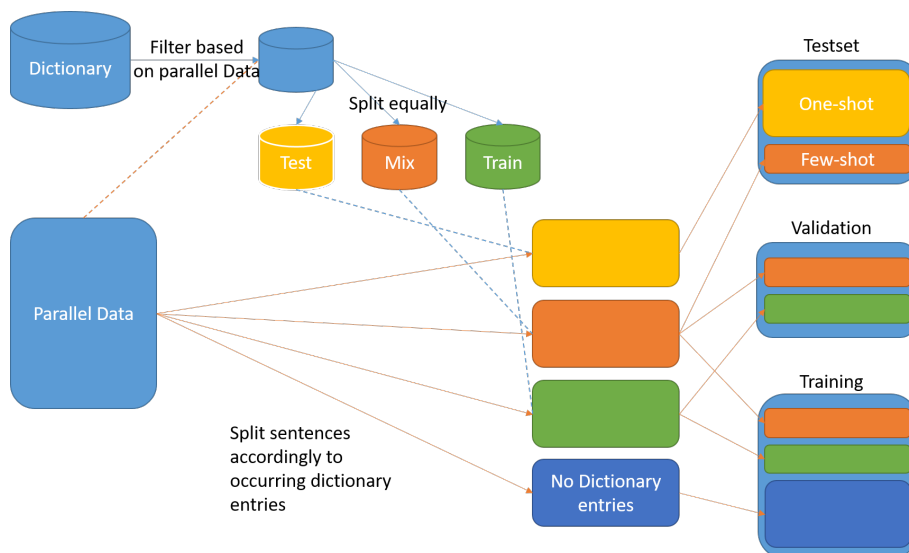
Dictionary

Filter based on parallel Data

Split equally

Test

Mix

Train

Parallel Data

Split sentences accordingly to occurring dictionary entries

No Dictionary entries

Testset

One-shot

Few-shot

Validation

Training